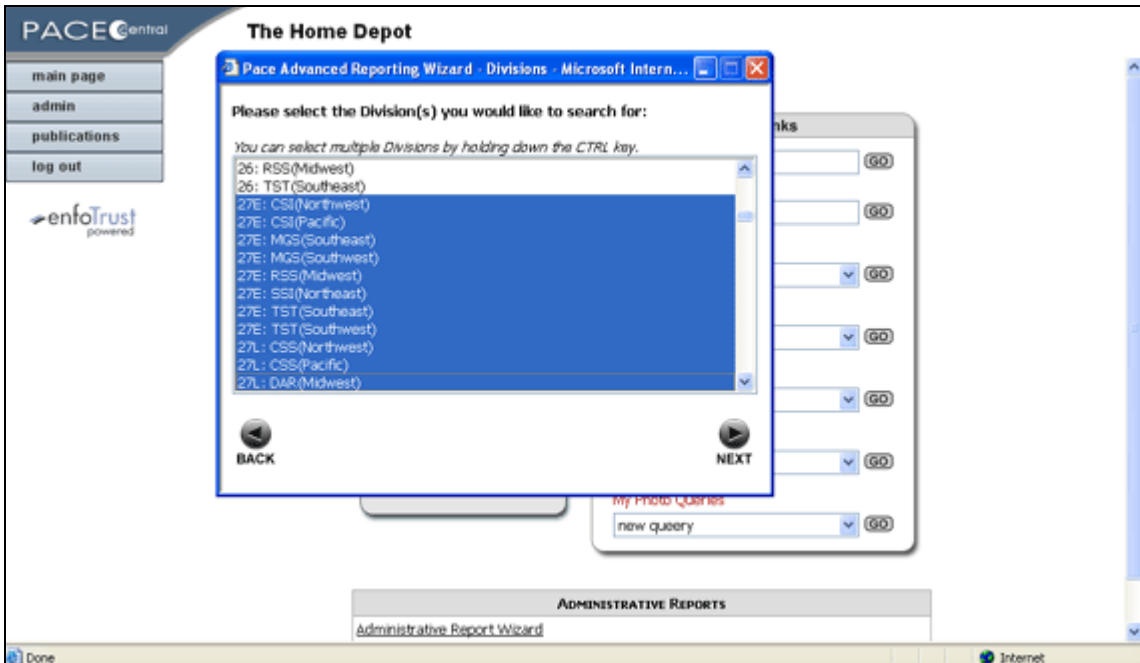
PACE Central

main page
admin
publications
log out

enfoTrust powered

The Home Depot

Pace Advanced Reporting Wizard - Divisions - Microsoft Intern...

Please select the Division(s) you would like to search for:

You can select multiple Divisions by holding down the CTRL key.

26: RSS(Midwest)
26: TST(Southeast)
27E: CSI(Northwest)
27E: CSI(Pacific)
27E: MGS(Southeast)
27E: MGS(Southwest)
27E: RSS(Midwest)
27E: SSI(Northeast)
27E: TST(Southeast)
27E: TST(Southwest)
27L: CSS(Northwest)
27L: CSS(Pacific)
27L: DAR(Midwest)

BACK

NEXT

nks

GO
GO
GO
GO
GO
GO

My Photo Queries
new queery
GO

ADMINISTRATIVE REPORTS
Administrative Report Wizard

Done
Internet